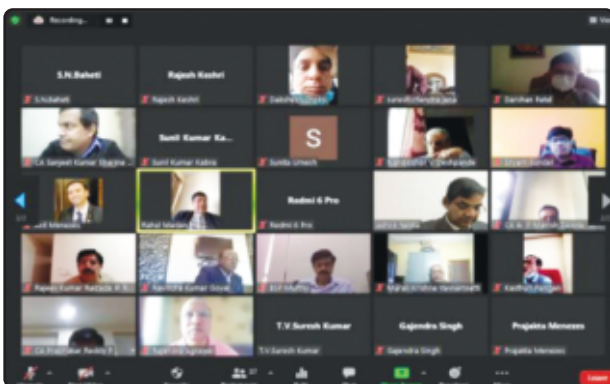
Recording...

S.N.Baheti
S.N.Baheti

Rajesh Keshri
Rajesh Keshri

Daksha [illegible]

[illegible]

Darshan Patel

CA. Sanjeet Kumar Sharma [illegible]

Sunil Kumar Ka...
Sunil Kumar Kabra

S
Sunita Umesh

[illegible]

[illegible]

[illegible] Menezes

Rahul Marda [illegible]

Rodmi 6 Pro
Rodmi 6 Pro

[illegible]

CA. N. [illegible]

Rajeev Kumar Rastogi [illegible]

Navnita Kumar Goyal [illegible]

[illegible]

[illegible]

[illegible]

CA. Prabhakar Reddy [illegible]

Sapna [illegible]

T.V.Suresh Kumar
T.V.Suresh Kumar

Gajendra Singh
Gajendra Singh

Prajakta Menezes
Prajakta Menezes